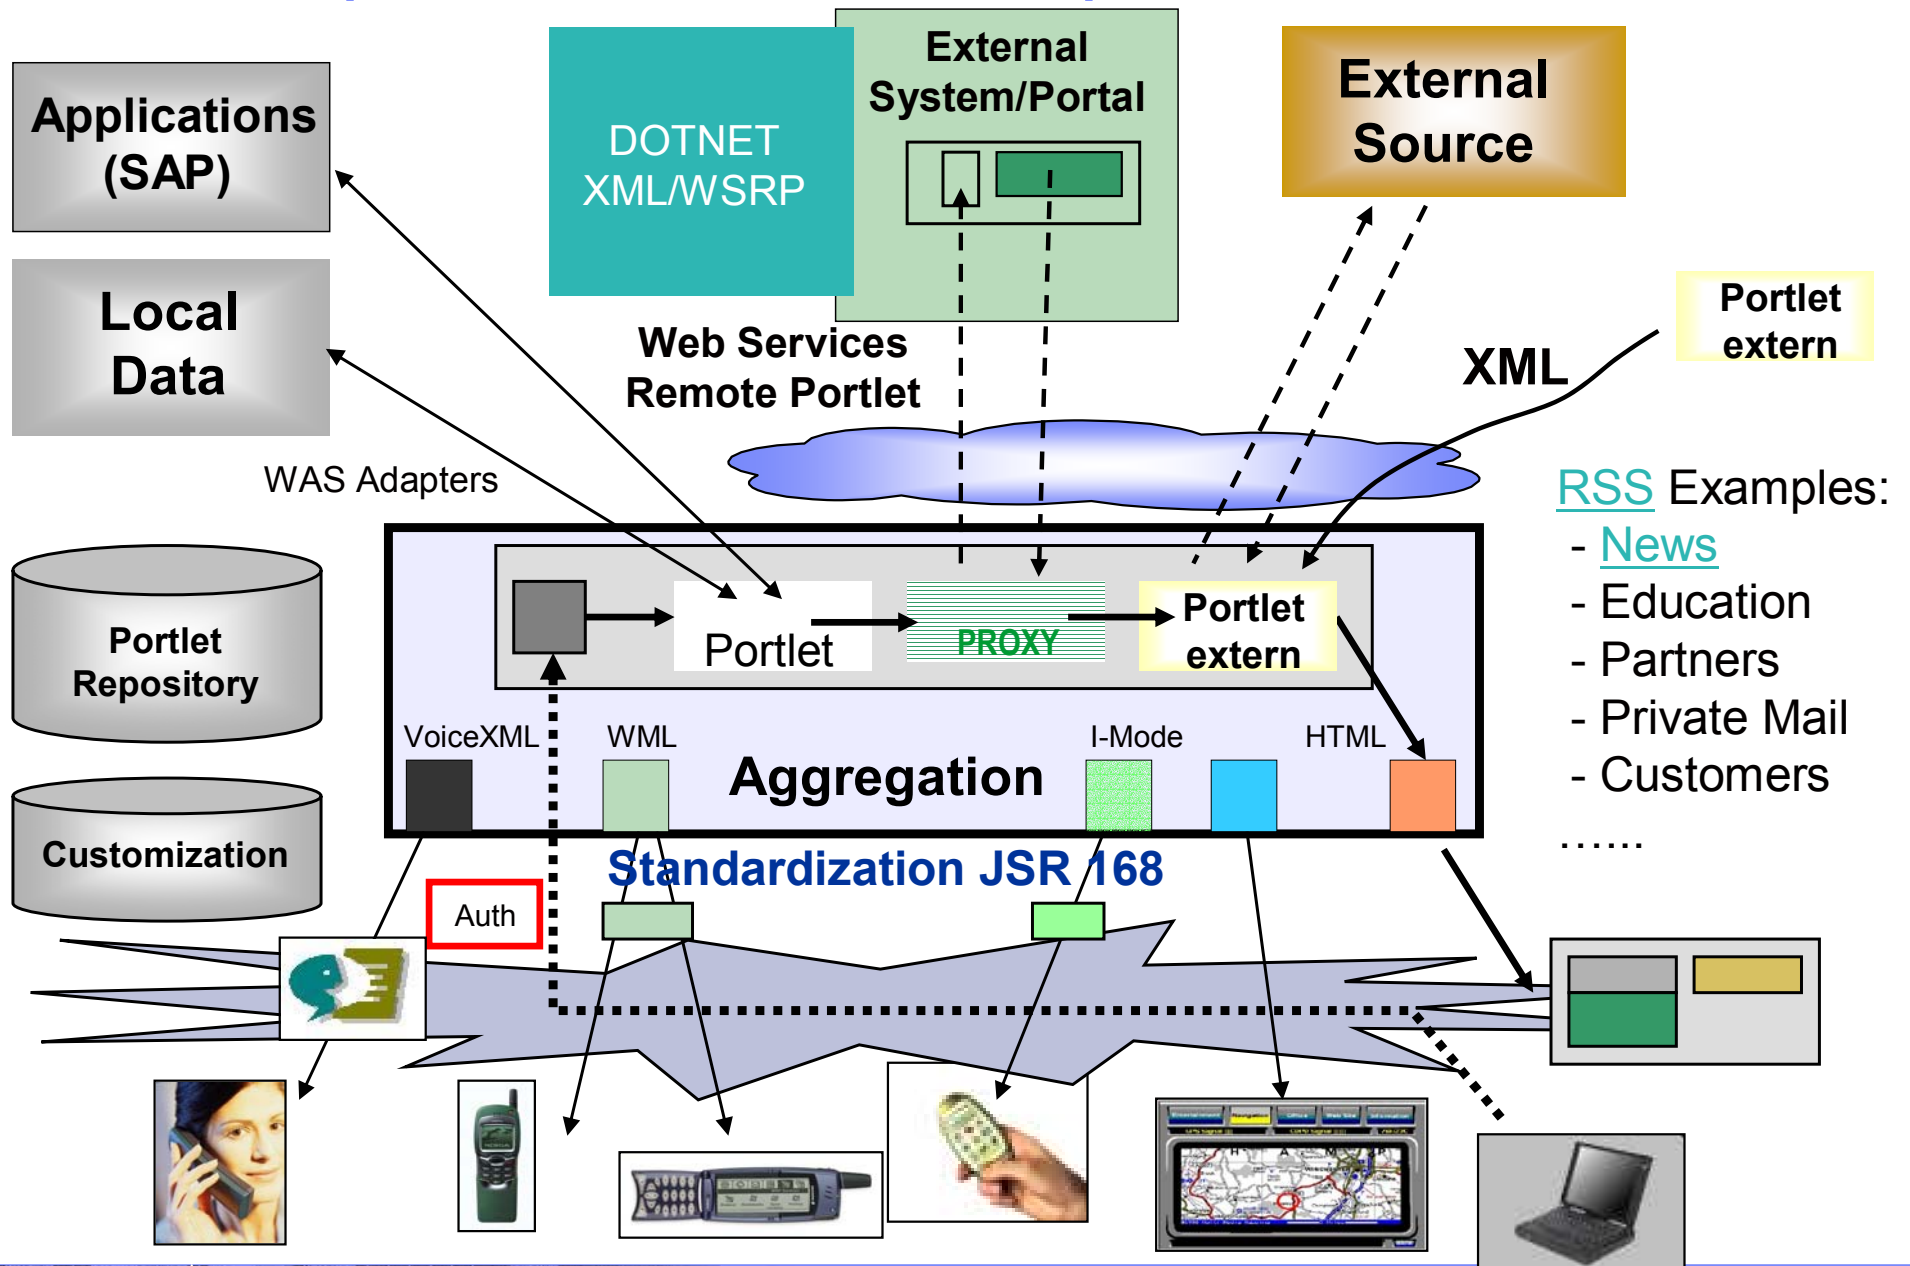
Applications (SAP)

DOTNET XML/WSRP

External System/Portal

External Source

Local Data

Web Services Remote Portlet

XML

Portlet extern

WAS Adapters

RSS Examples:
- News
- Education
- Partners
- Private Mail
- Customers
……

Portlet Repository

Portlet

PROXY

Portlet extern

VoiceXML

WML

I-Mode

HTML

Aggregation

Customization

Standardization JSR 168

Auth